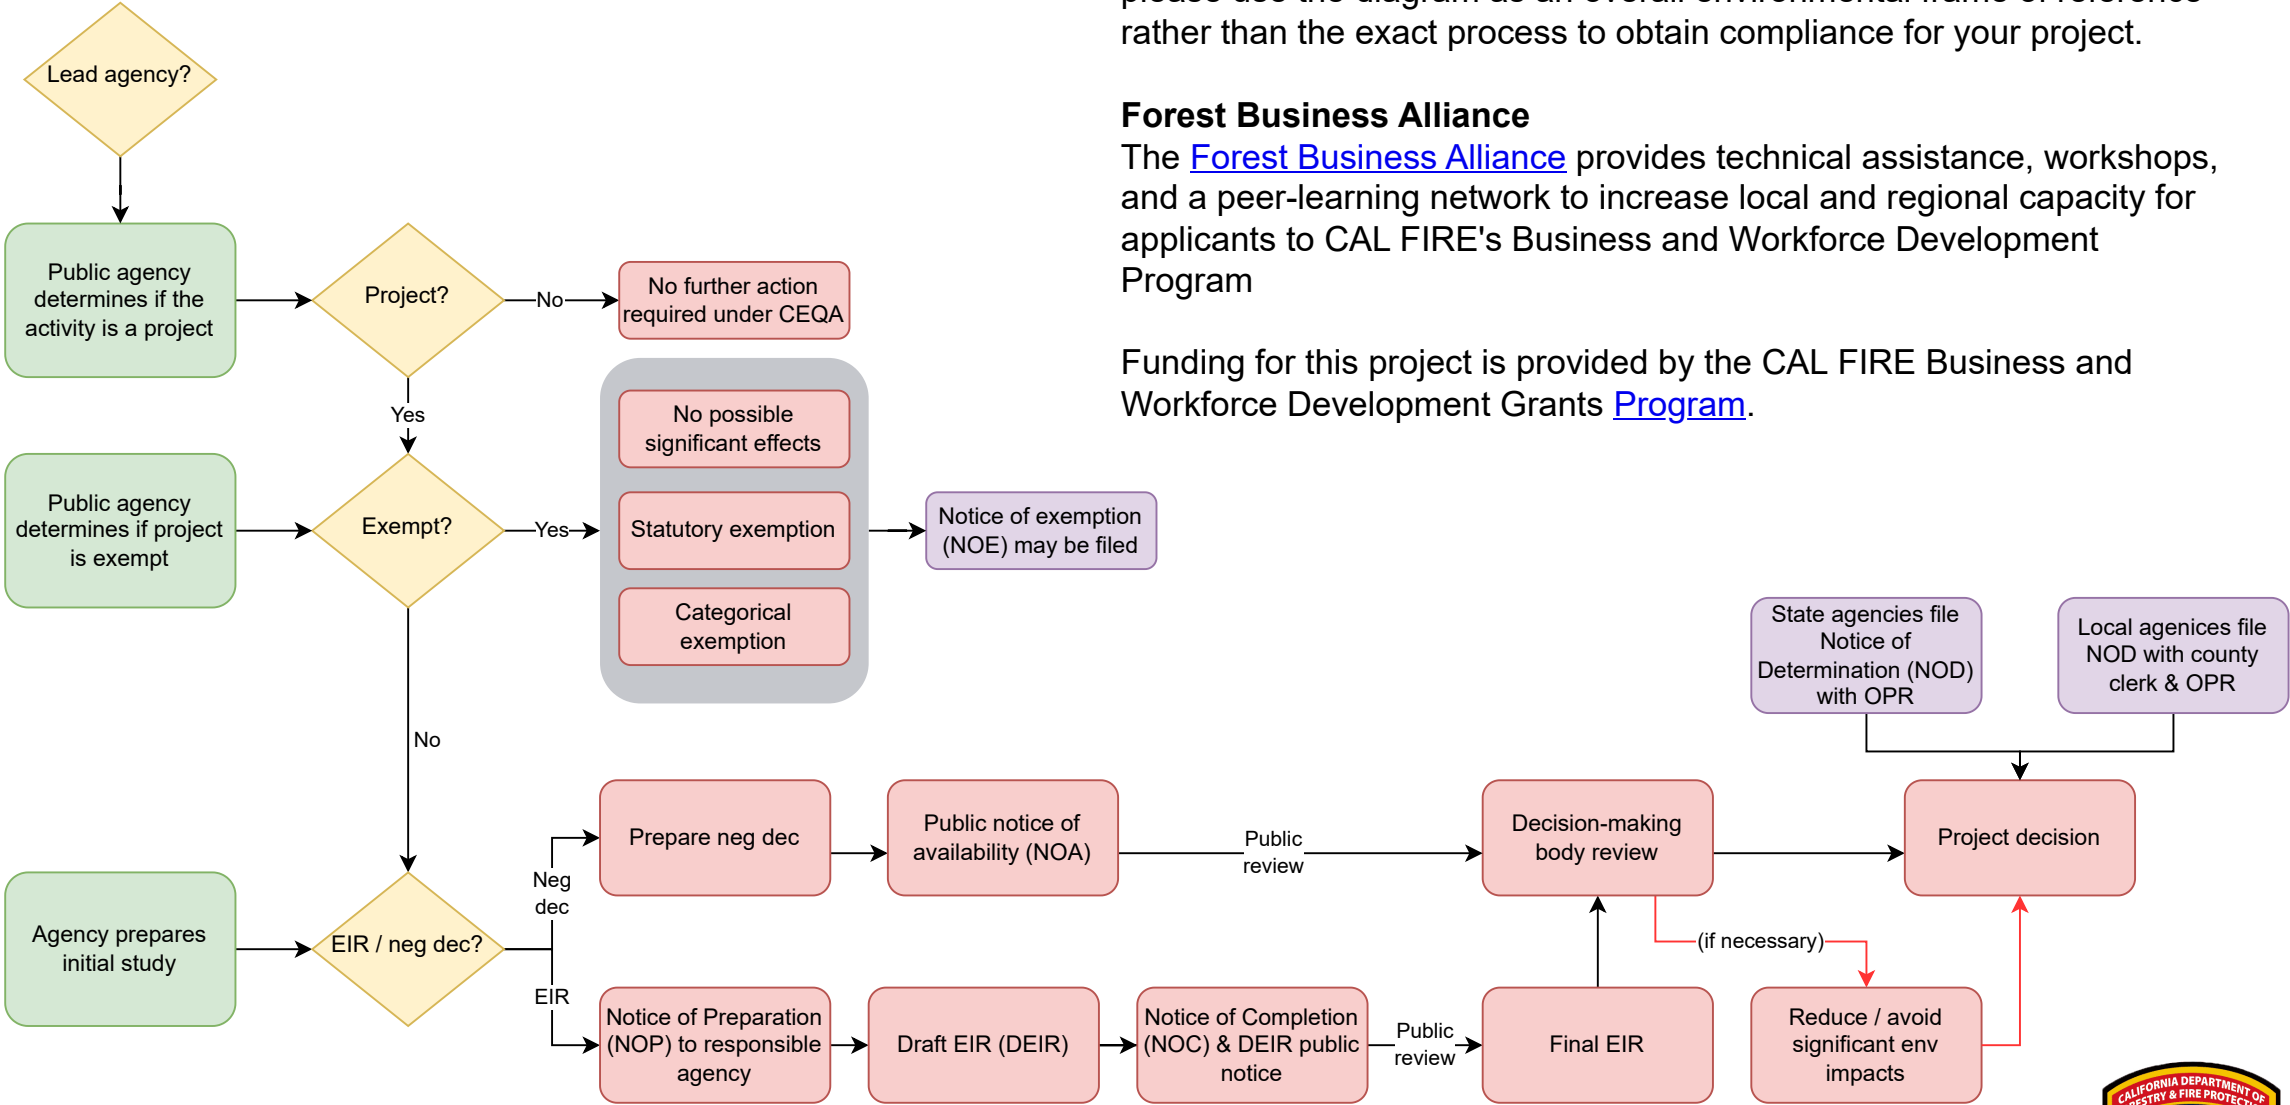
rather than the exact process to obtain compliance for your project.

**Forest Business Alliance**
The Forest Business Alliance provides technical assistance, workshops, and a peer-learning network to increase local and regional capacity for applicants to CAL FIRE's Business and Workforce Development Program

Funding for this project is provided by the CAL FIRE Business and Workforce Development Grants Program.

Lead agency?

Public agency determines if the activity is a project

Project?

No

No further action required under CEQA

Yes

No possible significant effects

Statutory exemption

Categorical exemption

Public agency determines if project is exempt

Exempt?

Yes

Notice of exemption (NOE) may be filed

No

State agencies file Notice of Determination (NOD) with OPR

Local agencies file NOD with county clerk & OPR

Prepare neg dec

Public notice of availability (NOA)

Public review

Decision-making body review

Project decision

Neg dec

Agency prepares initial study

EIR / neg dec?

(if necessary)

EIR

Notice of Preparation (NOP) to responsible agency

Draft EIR (DEIR)

Notice of Completion (NOC) & DEIR public notice

Public review

Final EIR

Reduce / avoid significant env impacts

CALIFORNIA DEPARTMENT OF FORESTRY & FIRE PROTECTION